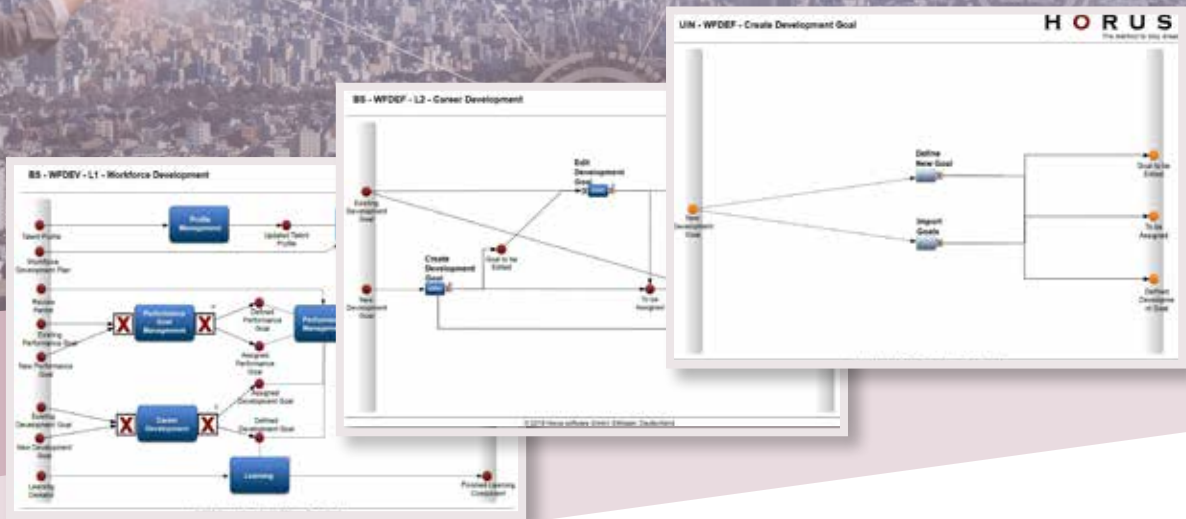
UIN - WFDEF - Create Development Goal

HORUS
The method to stay ahead

Define New Goal

Import Goals

New Development Goal

Goal to be Edited

To be Assigned

Defined Development Goal

BS - WFDEF - L2 - Career Development

Existing Development Goal

New Development Goal

Create Development Goal

Goal to be Edited

Edit Development Goal

To be Assigned

©2019 Horus software GmbH, Ettlingen, Deutschland

BS - WFDEV - L1 - Workforce Development

Talent Profile

Profile Management

Updated Talent Profile

Workforce Development Plan

Review Period

Existing Performance Goal

New Performance Goal

Performance Goal Management

Defined Performance Goal

Assigned Performance Goal

Performance Management

Existing Development Goal

New Development Goal

Career Development

Assigned Development Goal

Defined Development Goal

Learning Demand

Learning

Finished Learning Component